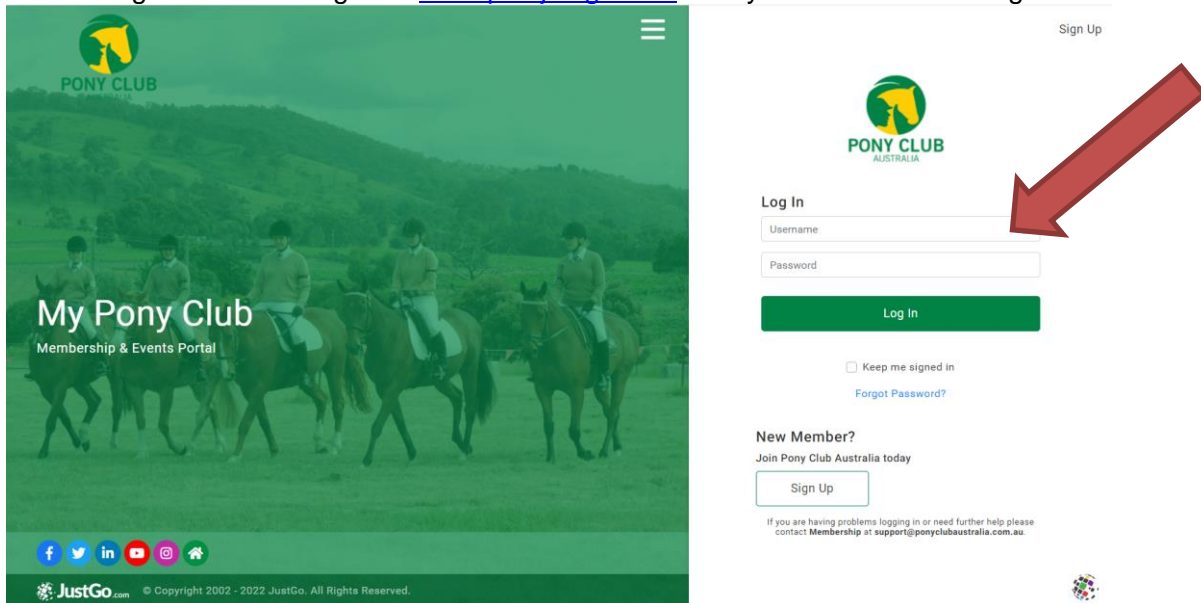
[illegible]

PONY CLUB
AUSTRALIA

My Pony Club
Membership & Events Portal

JustGo.com © Copyright 2002 - 2022 JustGo. All Rights Reserved.

Sign Up

PONY CLUB
AUSTRALIA

Log In
Username
Password
Log In
Keep me signed in
Forgot Password?

New Member?
Join Pony Club Australia today
Sign Up

If you are having problems logging in or need further help please contact Membership at support@ponyclubaustralia.com.au.